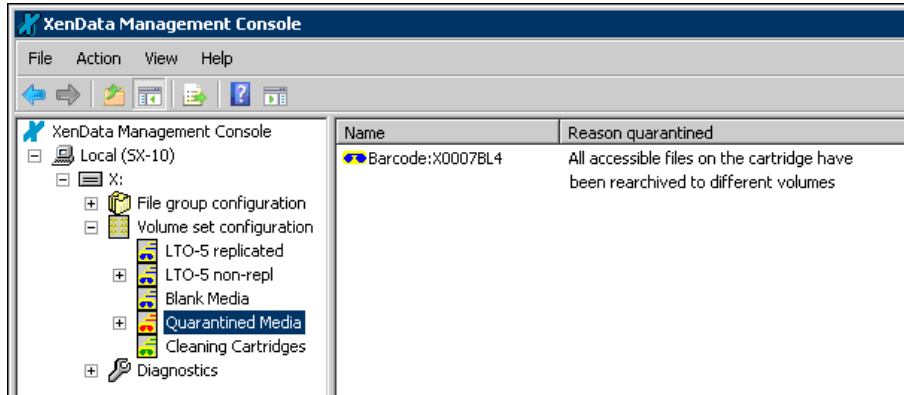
XenData Management Console

File Action View Help

XenData Management Console
Local (SX-10)
X:
File group configuration
Volume set configuration
LTO-5 replicated
LTO-5 non-repl
Blank Media
Quarantined Media
Cleaning Cartridges
Diagnostics

| Name | Reason quarantined |
|---|---|
| Barcode:X0007BL4 | All accessible files on the cartridge have been rearchived to different volumes |